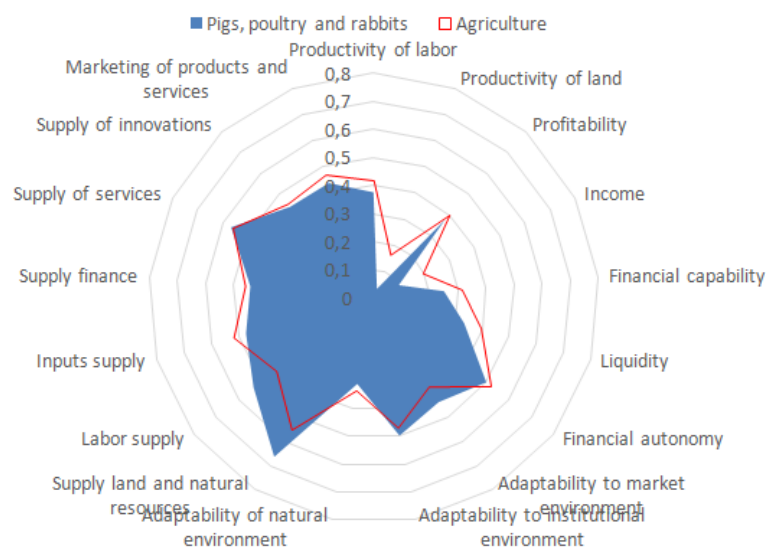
Pigs, poultry and rabbits
Agriculture

Productivity of labor
0,8
0,7
0,6
0,5
0,4
0,3
0,2
0,1
0

Productivity of land
Profitability
Income
Financial capability
Liquidity
Financial autonomy
Adaptability to market environment
Adaptability to institutional environment
Adaptability of natural environment
Supply land and natural resources
Labor supply
Inputs supply
Supply finance
Supply of services
Supply of innovations
Marketing of products and services